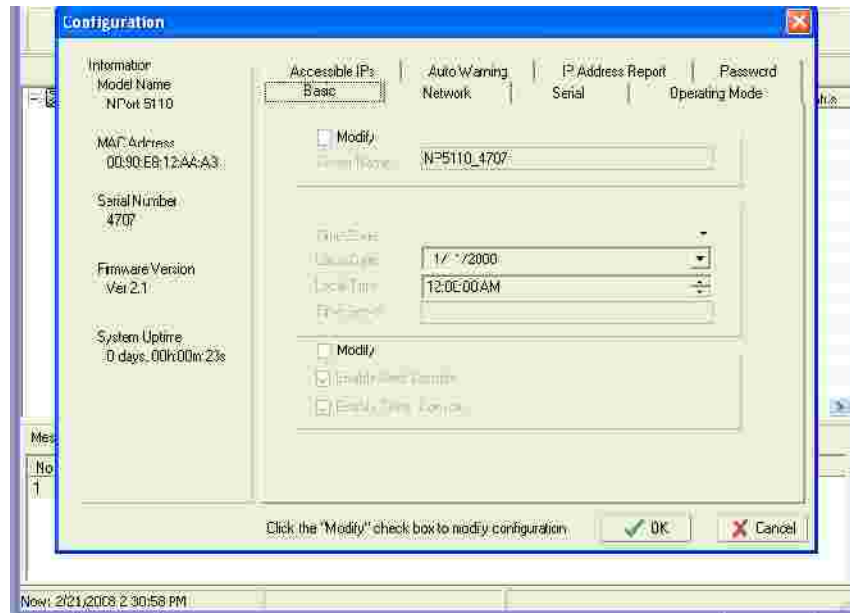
Configuration

Information
Model Name
NPort 5110

MAC Address
00:90:E8:12:AA:A3

Serial Number
4707

Firmware Version
Ver 2.1

System Uptime
0 days, 00h:00m:23s

Accessible IPs | Auto Warning | IP Address Report | Password
Basic | Network | Serial | Operating Mode

Modify
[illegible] NP5110_4707

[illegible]
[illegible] 1/ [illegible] /2000
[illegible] 12:00:00AM
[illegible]

Modify
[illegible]
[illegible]

Click the "Modify" check box to modify configuration

OK
Cancel

Mes
No
1

Now: 2/21/2008 2:30:58 PM